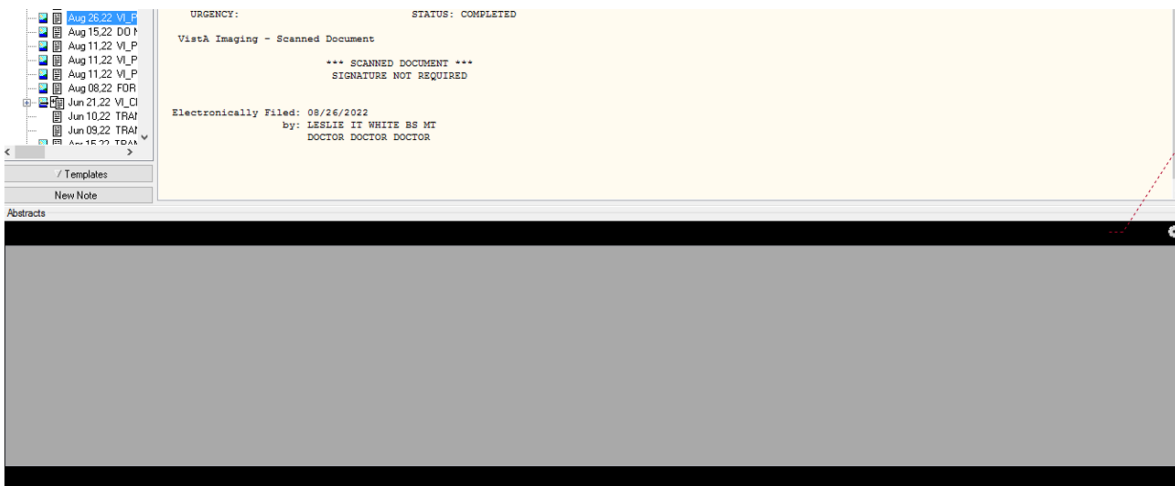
Aug 26,22 VI_P
Aug 15,22 DO N
Aug 11,22 VI_P
Aug 11,22 VI_P
Aug 11,22 VI_P
Aug 08,22 FOR
Jun 21,22 VI_CI
Jun 10,22 TRAN
Jun 09,22 TRAN
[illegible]

Templates

New Note

Abstracts

URGENCY: STATUS: COMPLETED

VistA Imaging - Scanned Document

*** SCANNED DOCUMENT ***
SIGNATURE NOT REQUIRED

Electronically Filed: 08/26/2022
by: LESLIE IT WHITE BS MT
DOCTOR DOCTOR DOCTOR